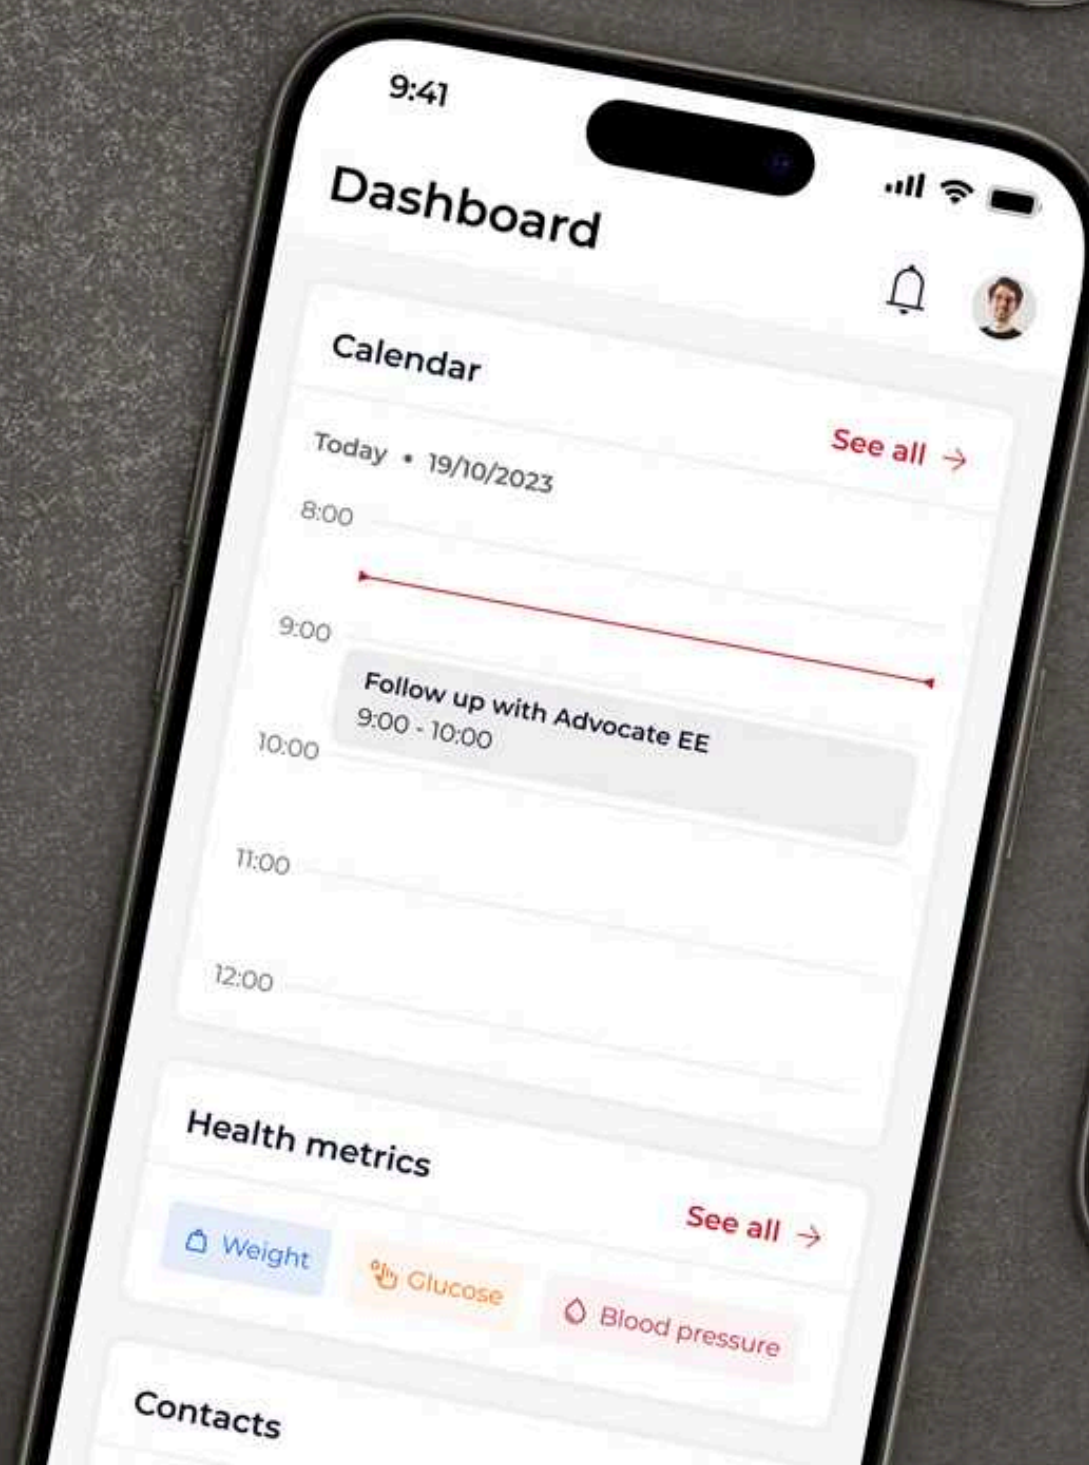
9:41

Dashboard

Calendar

Today • 19/10/2023

See all →

8:00

9:00

Follow up with Advocate EE
9:00 - 10:00

10:00

11:00

12:00

Health metrics

See all →

Weight

Glucose

Blood pressure

Contacts